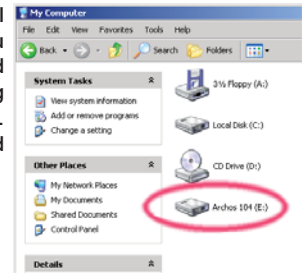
My Computer

File Edit View Favorites Tools Help

Back Search Folders

System Tasks
View system information
Add or remove programs
Change a setting

Other Places
My Network Places
My Documents
Shared Documents
Control Panel

Details

3½ Floppy (A:)

Local Disk (C:)

CD Drive (D:)

Archos 104 (E:)